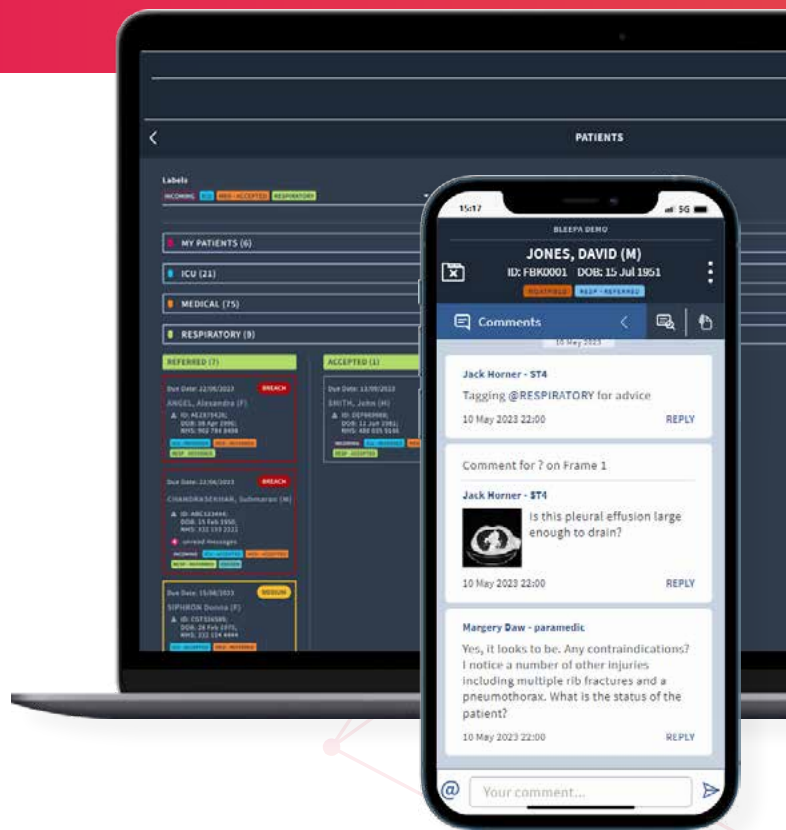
PATIENTS

Labels
INCOMING ICU NHS - ACCEPTED RESPIRATORY

MY PATIENTS (6)
ICU (21)
MEDICAL (75)
RESPIRATORY (9)

REFERRED (7)
Due Date: 22/06/2023 BREACH
ANGEL, Alexandra (F)
ID: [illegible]
DOB: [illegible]
NHS: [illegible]

Due Date: 22/06/2023 BREACH
CHANDRASEKHAR, Subhamani (M)
ID: ABC123444
DOB: 15 Feb 1950
NHS: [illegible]
unread messages

Due Date: 15/06/2023 MEDIUM
SIPHRON Donna (F)
ID: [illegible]
DOB: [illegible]
NHS: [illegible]

ACCEPTED (1)
Due Date: 13/09/2023
SMITH, John (M)
ID: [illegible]
DOB: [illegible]
NHS: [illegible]

15:17 5G
BLEEPA DEMO
JONES, DAVID (M)
ID: FBK0001 DOB: 15 Jul 1951
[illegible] RESP - REFERRED

Comments
10 May 2023

Jack Horner - ST4
Tagging @RESPIRATORY for advice
10 May 2023 22:00 REPLY

Comment for ? on Frame 1
Jack Horner - ST4
Is this pleural effusion large enough to drain?
10 May 2023 22:00 REPLY

Margery Daw - paramedic
Yes, it looks to be. Any contraindications? I notice a number of other injuries including multiple rib fractures and a pneumothorax. What is the status of the patient?
10 May 2023 22:00 REPLY

@ Your comment...